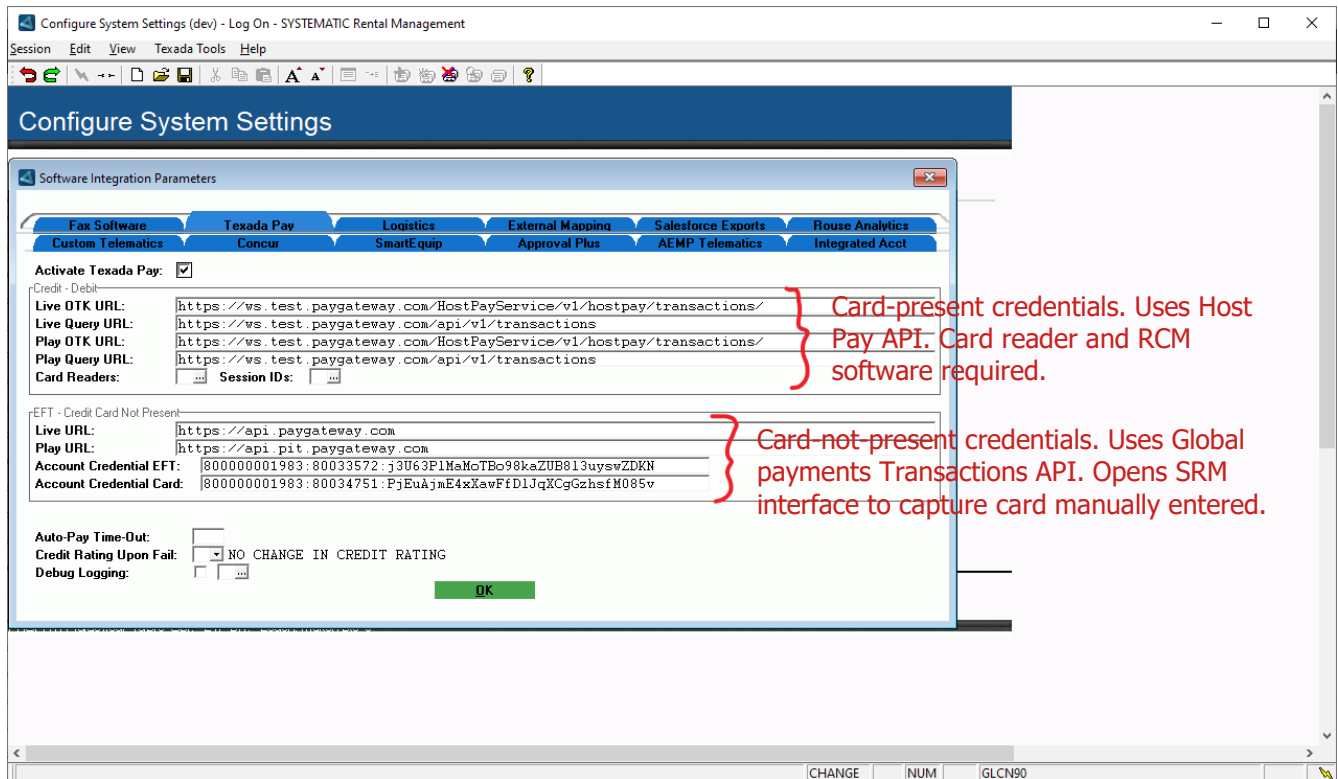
Configure System Settings (dev) - Log On - SYSTEMATIC Rental Management

Session Edit View Texada Tools Help

Configure System Settings

Software Integration Parameters

Fax Software | Texada Pay | Logistics | External Mapping | Salesforce Exports | Rouse Analytics
Custom Telematics | Concur | SmartEquip | Approval Plus | AEMP Telematics | Integrated Acct

Activate Texada Pay: ☑

Credit - Debit
Live OTK URL: https://ws.test.paygateway.com/HostPayService/v1/hostpay/transactions/
Live Query URL: https://ws.test.paygateway.com/api/v1/transactions
Play OTK URL: https://ws.test.paygateway.com/HostPayService/v1/hostpay/transactions/
Play Query URL: https://ws.test.paygateway.com/api/v1/transactions
Card Readers: ... Session IDs: ...

Card-present credentials. Uses Host Pay API. Card reader and RCM software required.

EFT - Credit Card Not Present
Live URL: https://api.paygateway.com
Play URL: https://api.pit.paygateway.com
Account Credential EFT: 800000001983:80033572:j3U63PlMaMoTBo98kaZUB813uyswZDKN
Account Credential Card: 800000001983:80034751:PjEuAjmE4xXawFfDlJqXCgGzhsfM085v

Card-not-present credentials. Uses Global payments Transactions API. Opens SRM interface to capture card manually entered.

Auto-Pay Time-Out:
Credit Rating Upon Fail: NO CHANGE IN CREDIT RATING
Debug Logging: ...

OK

CHANGE NUM GLCN90